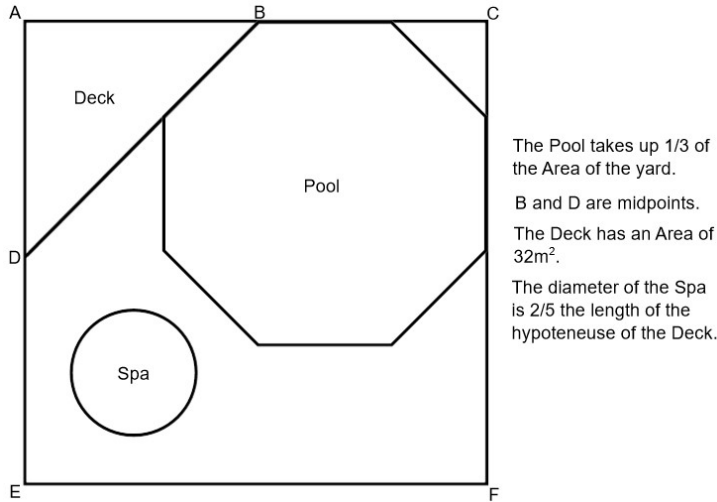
A
B
C
Deck
Pool
D
Spa
E
F

The Pool takes up 1/3 of the Area of the yard.

B and D are midpoints.

The Deck has an Area of $32m^2$.

The diameter of the Spa is 2/5 the length of the hypoteneuse of the Deck.